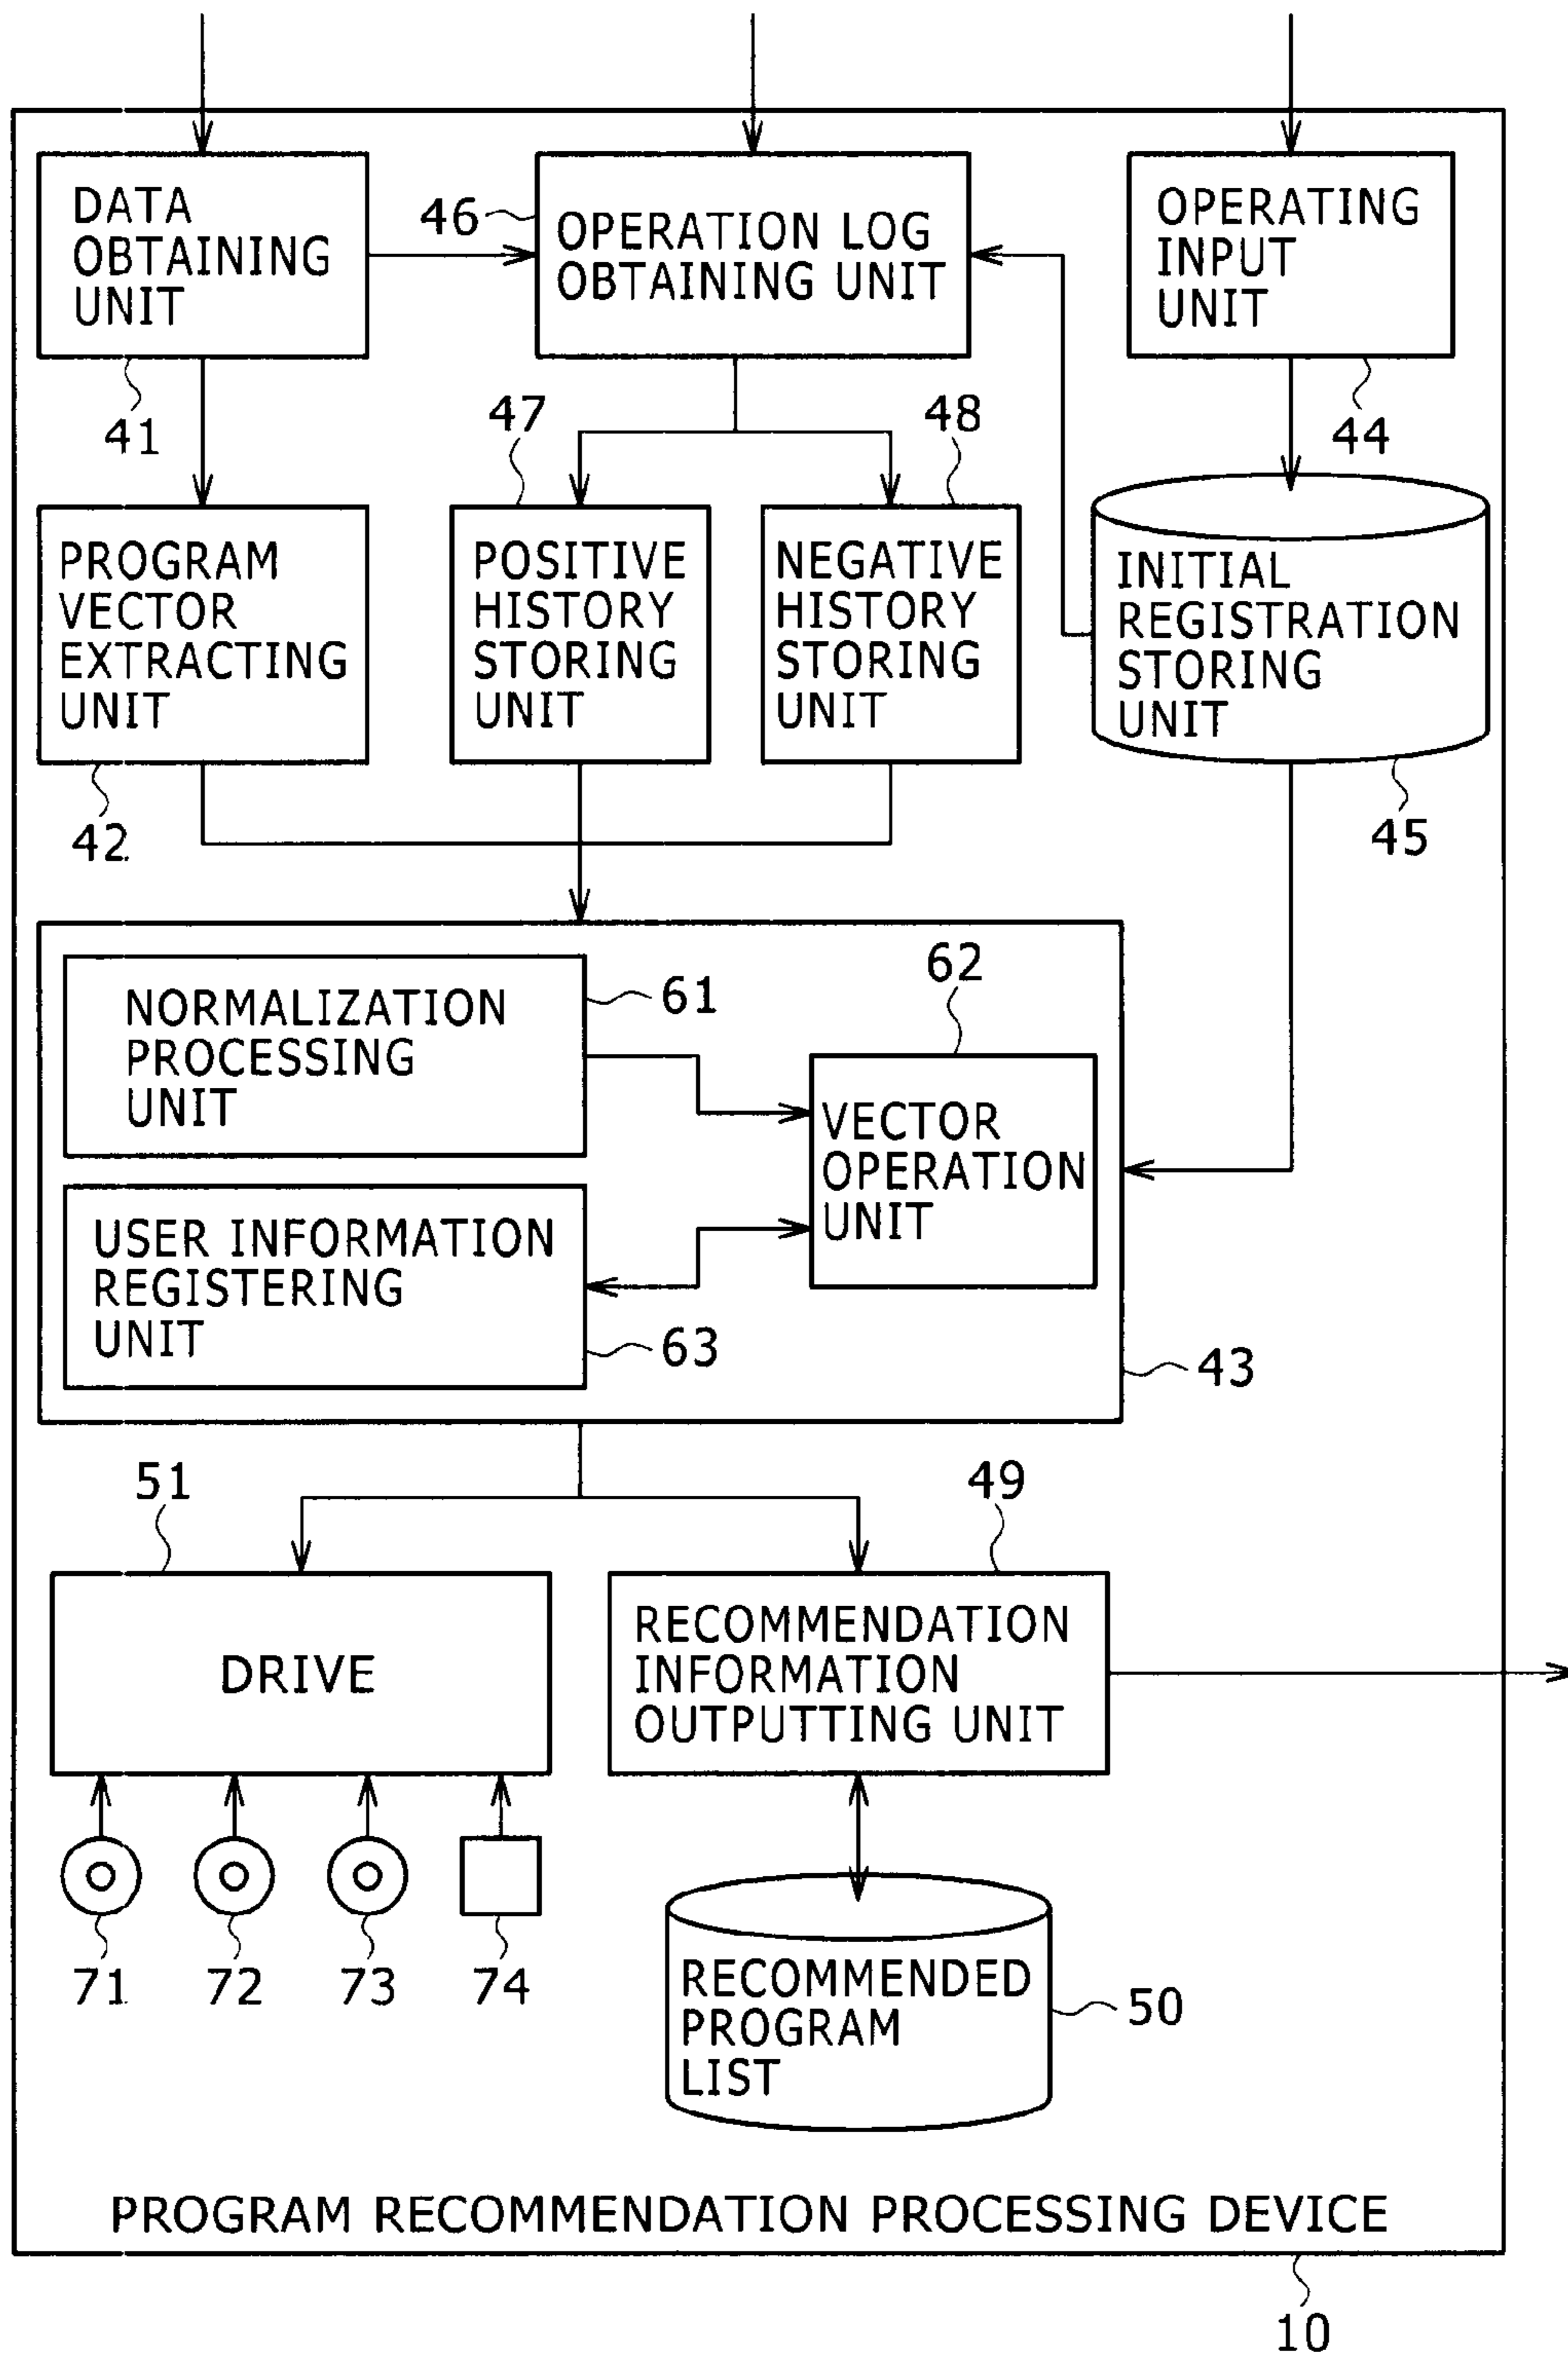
DATA OBTAINING UNIT

46

OPERATION LOG OBTAINING UNIT

OPERATING INPUT UNIT

41

47

48

44

PROGRAM VECTOR EXTRACTING UNIT

POSITIVE HISTORY STORING UNIT

NEGATIVE HISTORY STORING UNIT

INITIAL REGISTRATION STORING UNIT

42

45

NORMALIZATION PROCESSING UNIT

61

62

VECTOR OPERATION UNIT

USER INFORMATION REGISTERING UNIT

63

43

51

49

DRIVE

RECOMMENDATION INFORMATION OUTPUTTING UNIT

71

72

73

74

RECOMMENDED PROGRAM LIST

50

PROGRAM RECOMMENDATION PROCESSING DEVICE

10